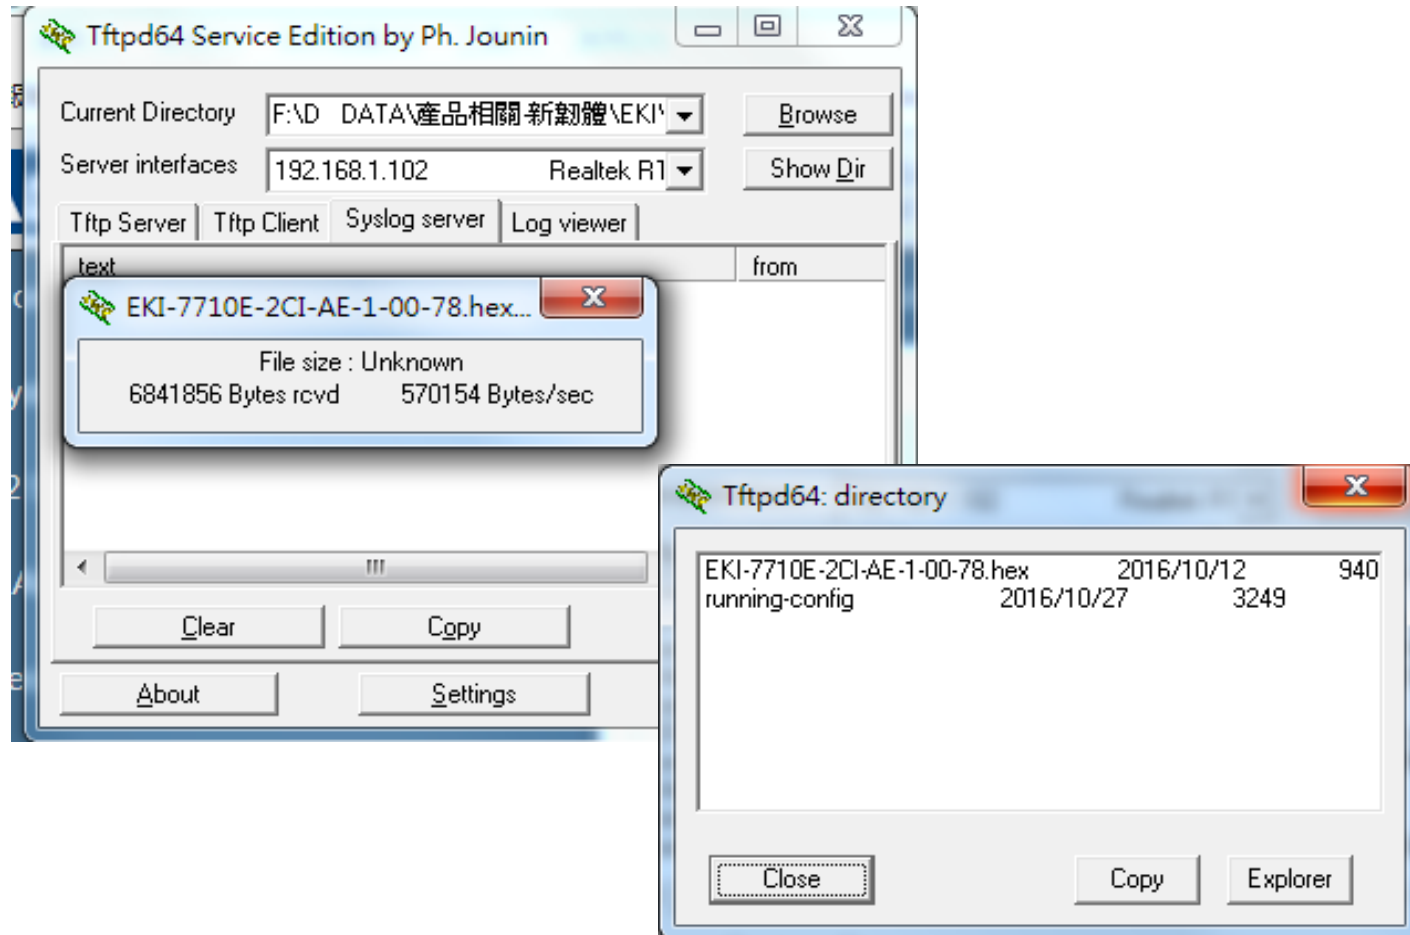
Tftpd64 Service Edition by Ph. Jounin

Current Directory F:\D DATA\產品相關-新韌體\EKI\

Server interfaces 192.168.1.102 Realtek R1

Browse

Show Dir

Tftp Server | Tftp Client | Syslog server | Log viewer

text | from

EKI-7710E-2CI-AE-1-00-78.hex...

File size : Unknown

6841856 Bytes rcvd 570154 Bytes/sec

Clear Copy

About Settings

Tftpd64: directory

| | | |
|---|---|---|
| EKI-7710E-2CI-AE-1-00-78.hex | 2016/10/12 | 940 |
| running-config | 2016/10/27 | 3249 |

Close Copy Explorer